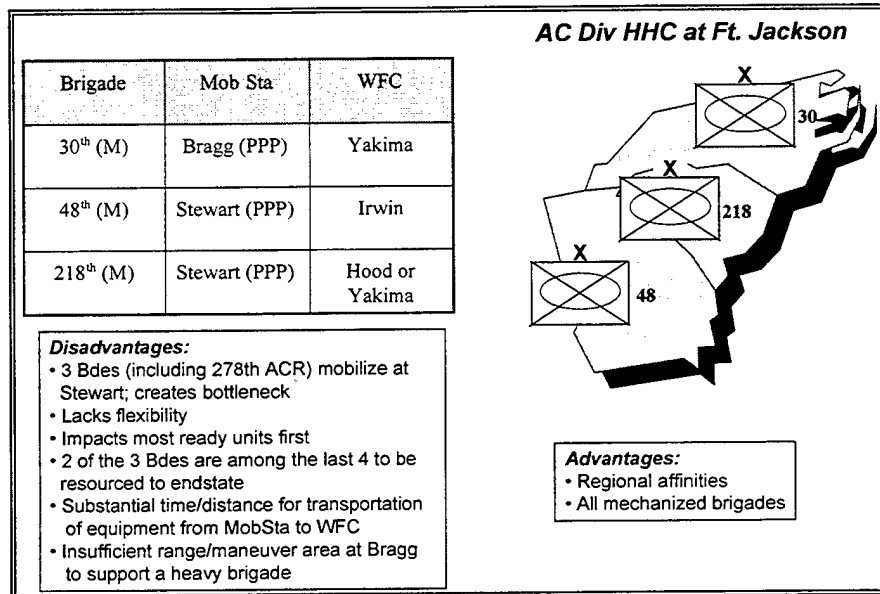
AC Div HHC at Ft. Jackson

| Brigade | Mob Sta | WFC |
|---|---|---|
| 30$^{th}$ (M) | Bragg (PPP) | Yakima |
| 48$^{th}$ (M) | Stewart (PPP) | Irwin |
| 218$^{th}$ (M) | Stewart (PPP) | Hood or Yakima |

X
30
X
218
X
48

Disadvantages:
• 3 Bdes (including 278th ACR) mobilize at Stewart; creates bottleneck
• Lacks flexibility
• Impacts most ready units first
• 2 of the 3 Bdes are among the last 4 to be resourced to endstate
• Substantial time/distance for transportation of equipment from MobSta to WFC
• Insufficient range/maneuver area at Bragg to support a heavy brigade

Advantages:
• Regional affinities
• All mechanized brigades